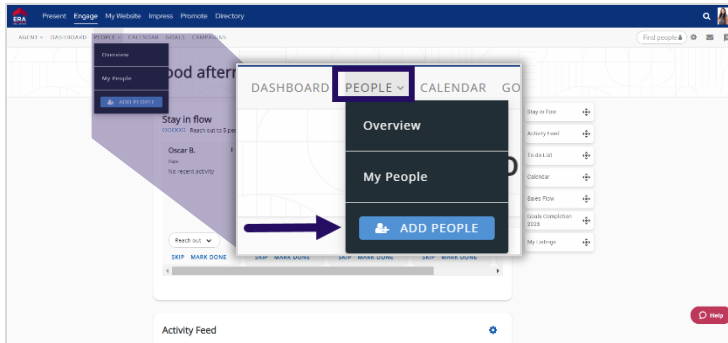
ERA

Present Engage My Website Impress Promote Directory

AGENT DASHBOARD PEOPLE CALENDAR GOALS CAMPAIGNS

Find people

Overview

My People

ADD PEOPLE

ood aftern

Stay in flow

Reach out to 5 pe

Oscar B.

New

No recent activity

Reach out

SKIP MARK DONE SKIP MARK DONE SKIP MARK DONE SKIP MARK DONE

DASHBOARD PEOPLE CALENDAR GO

Overview

My People

ADD PEOPLE

Stay in flow

Activity Feed

To do List

Calendar

Sales Flow

Goals Completion 2023

My Listings

Activity Feed

Help